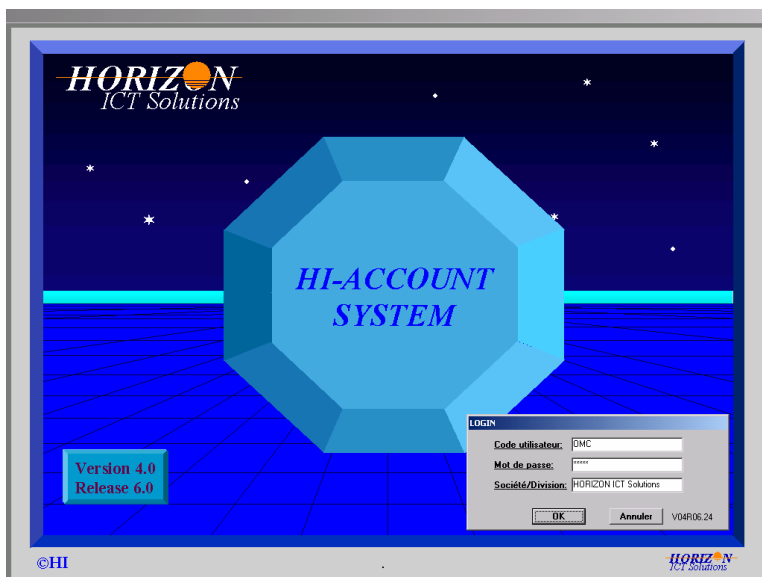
HORIZON
ICT Solutions

HI-ACCOUNT
SYSTEM

Version 4.0
Release 6.0

LOGIN
Code utilisateur: OMC
Mot de passe: *****
Société/Division: HORIZON ICT Solutions
OK
Annuler
V04R06.24

©HI

HORIZON
ICT Solutions